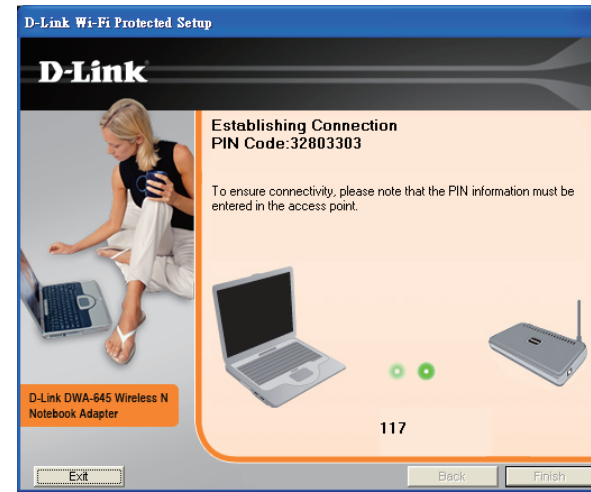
D-Link Wi-Fi Protected Setup

D-Link

Establishing Connection
PIN Code:32803303

To ensure connectivity, please note that the PIN information must be entered in the access point.

D-Link DWA-645 Wireless N Notebook Adapter

117

Exit

Back

Finish